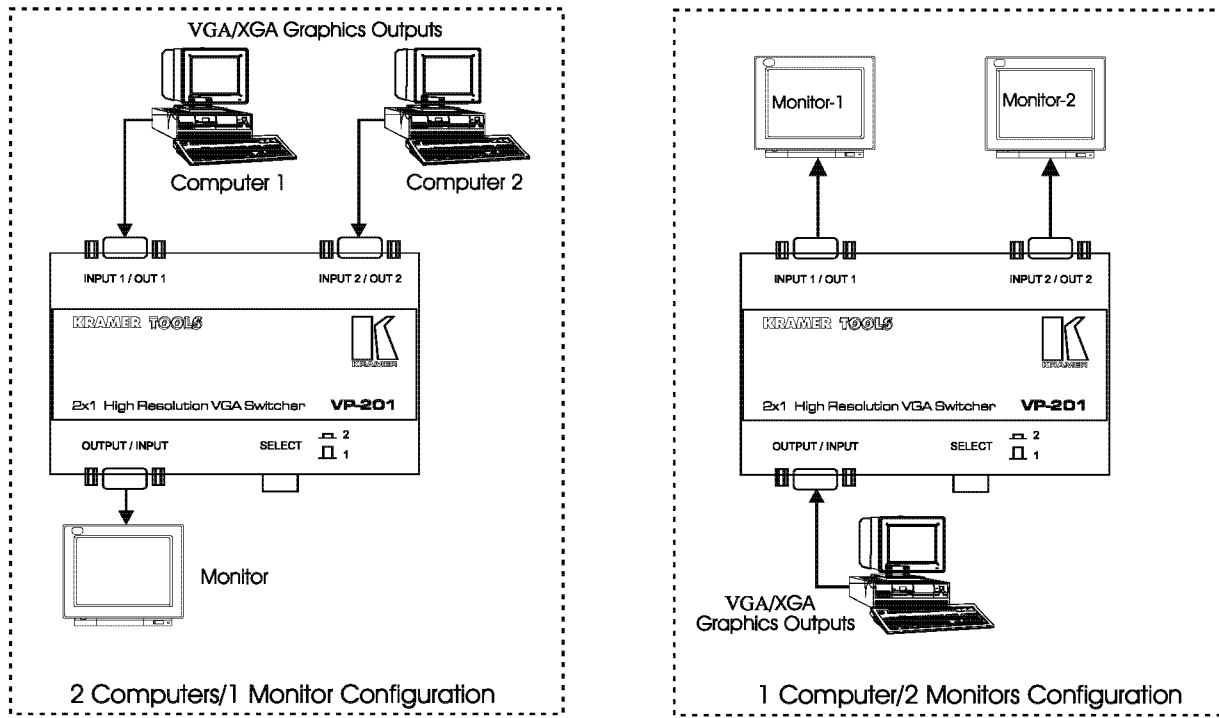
VGA/XGA Graphics Outputs

Computer 1

Computer 2

INPUT 1 / OUT 1

INPUT 2 / OUT 2

KRAMER TOOLS

KRAMER

2x1 High Resolution VGA Switcher

VP-201

OUTPUT / INPUT

SELECT

2

1

Monitor

2 Computers/1 Monitor Configuration

Monitor-1

Monitor-2

INPUT 1 / OUT 1

INPUT 2 / OUT 2

KRAMER TOOLS

KRAMER

2x1 High Resolution VGA Switcher

VP-201

OUTPUT / INPUT

SELECT

2

1

VGA/XGA Graphics Outputs

1 Computer/2 Monitors Configuration